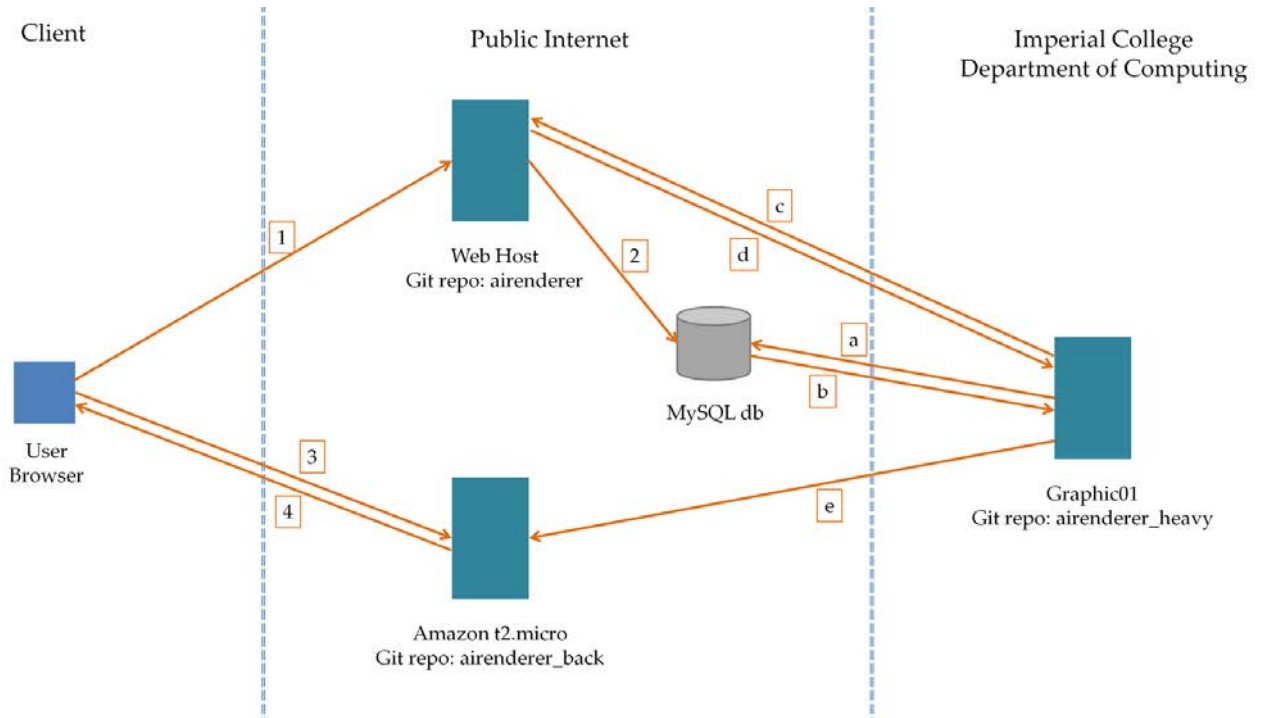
Client

Public Internet

Imperial College
Department of Computing

Web Host
Git repo: airenderer

1

2

c

d

a

b

MySQL db

User
Browser

3

4

e

Graphic01
Git repo: airenderer_heavy

Amazon t2.micro
Git repo: airenderer_back